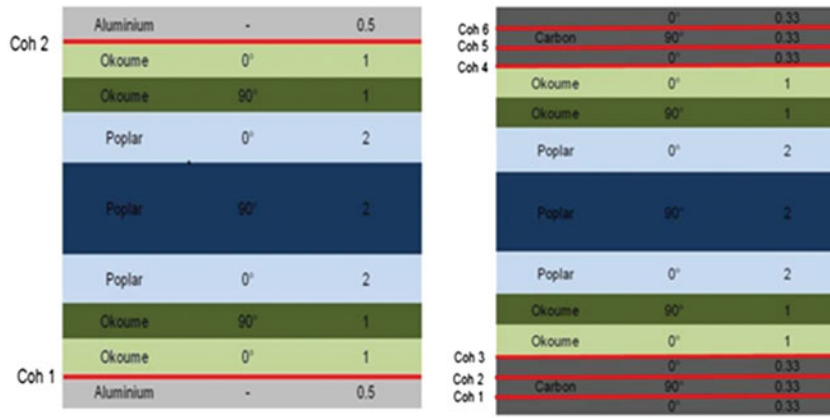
| | | |
|---|---|---|
| Aluminium | - | 0.5 |
| Okoume | 0° | 1 |
| Okoume | 90° | 1 |
| Poplar | 0° | 2 |
| Poplar | 90° | 2 |
| Poplar | 0° | 2 |
| Okoume | 90° | 1 |
| Okoume | 0° | 1 |
| Aluminium | - | 0.5 |

Coh 2
Coh 1

| | | |
|---|---|---|
| | 0° | 0.33 |
| Carbon | 90° | 0.33 |
| | 0° | 0.33 |
| Okoume | 0° | 1 |
| Okoume | 90° | 1 |
| Poplar | 0° | 2 |
| Poplar | 90° | 2 |
| Poplar | 0° | 2 |
| Okoume | 90° | 1 |
| Okoume | 0° | 1 |
| | 0° | 0.33 |
| Carbon | 90° | 0.33 |
| | 0° | 0.33 |

Coh 6
Coh 5
Coh 4
Coh 3
Coh 2
Coh 1